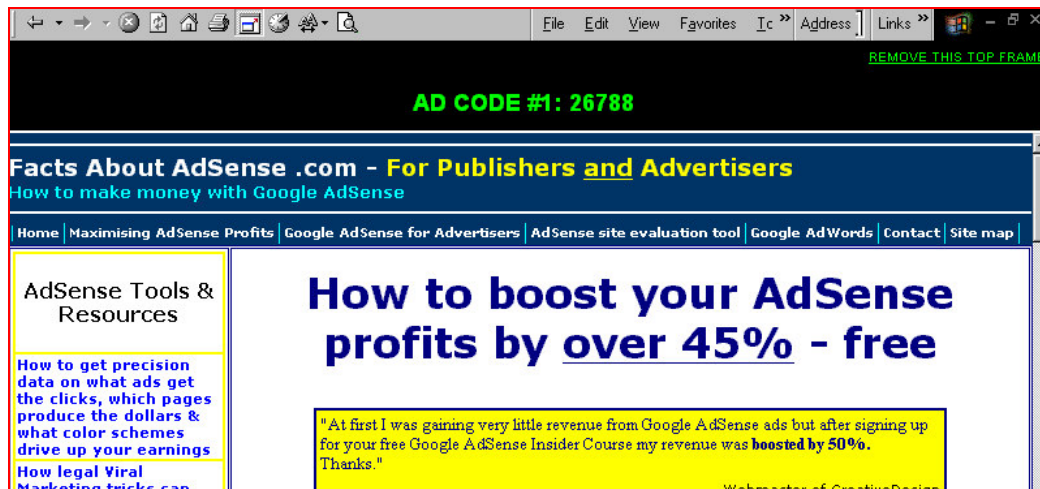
File Edit View Favorites Tc » Address Links »

REMOVE THIS TOP FRAME

AD CODE #1: 26788

Facts About AdSense .com - For Publishers and Advertisers
How to make money with Google AdSense

| Home | Maximising AdSense Profits | Google AdSense for Advertisers | AdSense site evaluation tool | Google AdWords | Contact | Site map |

AdSense Tools & Resources

How to get precision data on what ads get the clicks, which pages produce the dollars & what color schemes drive up your earnings

How legal Viral Marketing tricks can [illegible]

How to boost your AdSense profits by over 45% - free

"At first I was gaining very little revenue from Google AdSense ads but after signing up for your free Google AdSense Insider Course my revenue was boosted by 50%. Thanks."

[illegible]